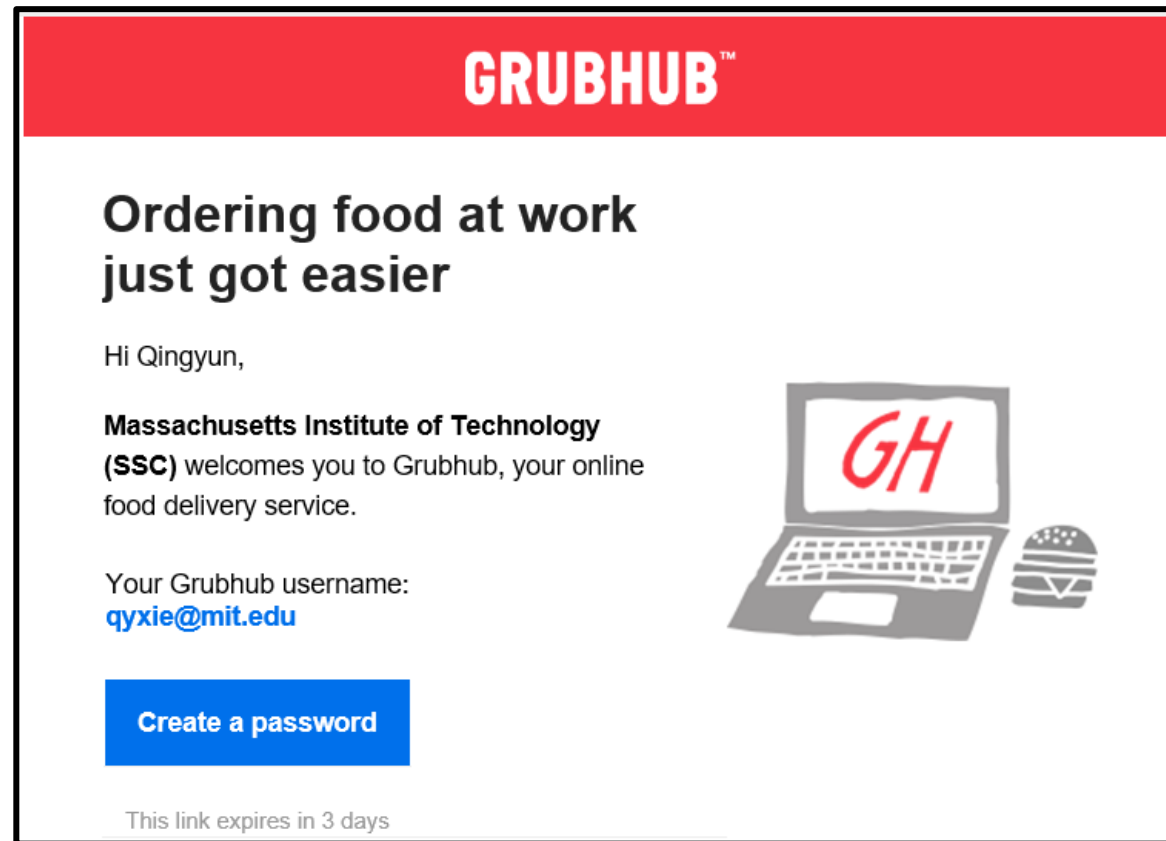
GRUBHUB™

Ordering food at work just got easier

Hi Qingyun,

**Massachusetts Institute of Technology (SSC)** welcomes you to Grubhub, your online food delivery service.

GH

Your Grubhub username:
qyxie@mit.edu

Create a password

This link expires in 3 days